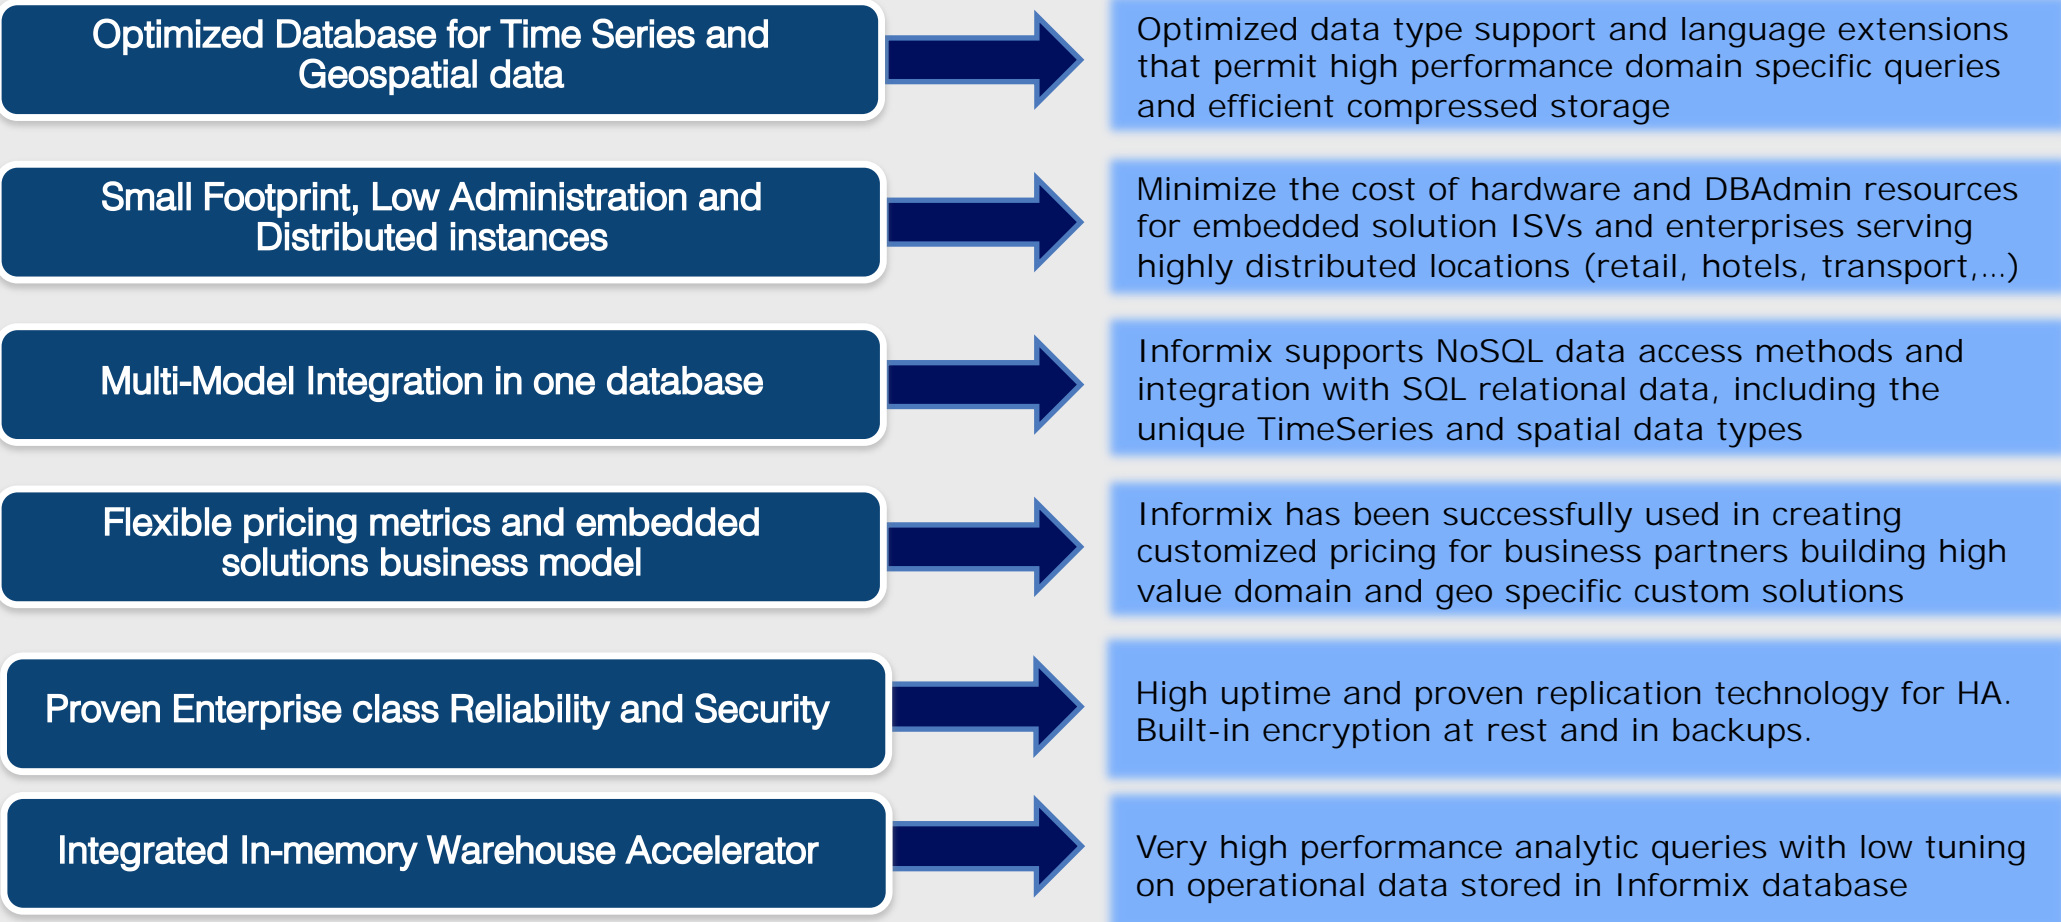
Optimized Database for Time Series and Geospatial data

Optimized data type support and language extensions that permit high performance domain specific queries and efficient compressed storage

Small Footprint, Low Administration and Distributed instances

Minimize the cost of hardware and DBAdmin resources for embedded solution ISVs and enterprises serving highly distributed locations (retail, hotels, transport,…)

Multi-Model Integration in one database

Informix supports NoSQL data access methods and integration with SQL relational data, including the unique TimeSeries and spatial data types

Flexible pricing metrics and embedded solutions business model

Informix has been successfully used in creating customized pricing for business partners building high value domain and geo specific custom solutions

Proven Enterprise class Reliability and Security

High uptime and proven replication technology for HA. Built-in encryption at rest and in backups.

Integrated In-memory Warehouse Accelerator

Very high performance analytic queries with low tuning on operational data stored in Informix database